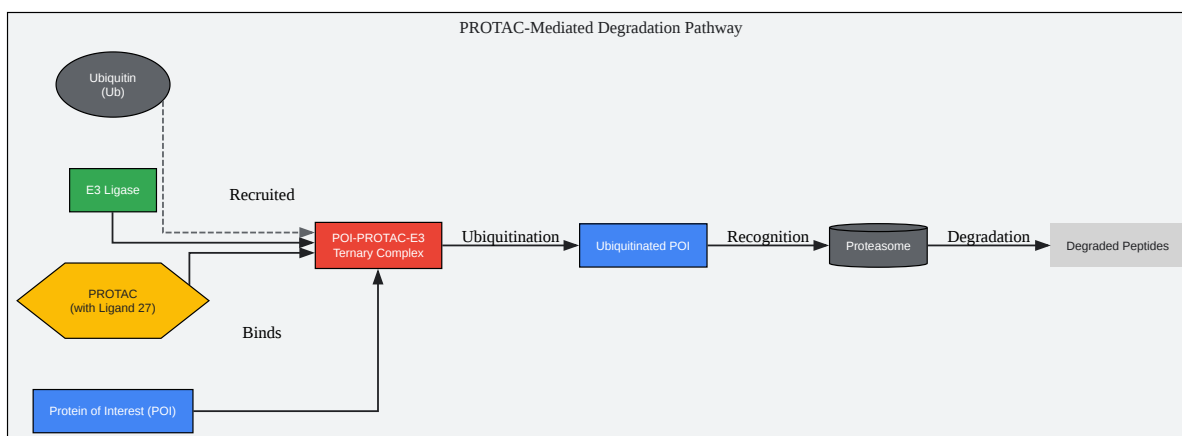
PROTAC-Mediated Degradation Pathway

Ubiquitin
(Ub)

E3 Ligase

Recruited

PROTAC
(with Ligand 27)

Binds

Protein of Interest (POI)

POI-PROTAC-E3
Ternary Complex

Ubiquitination

Ubiquitinated POI

Recognition

Proteasome

Degradation

Degraded Peptides